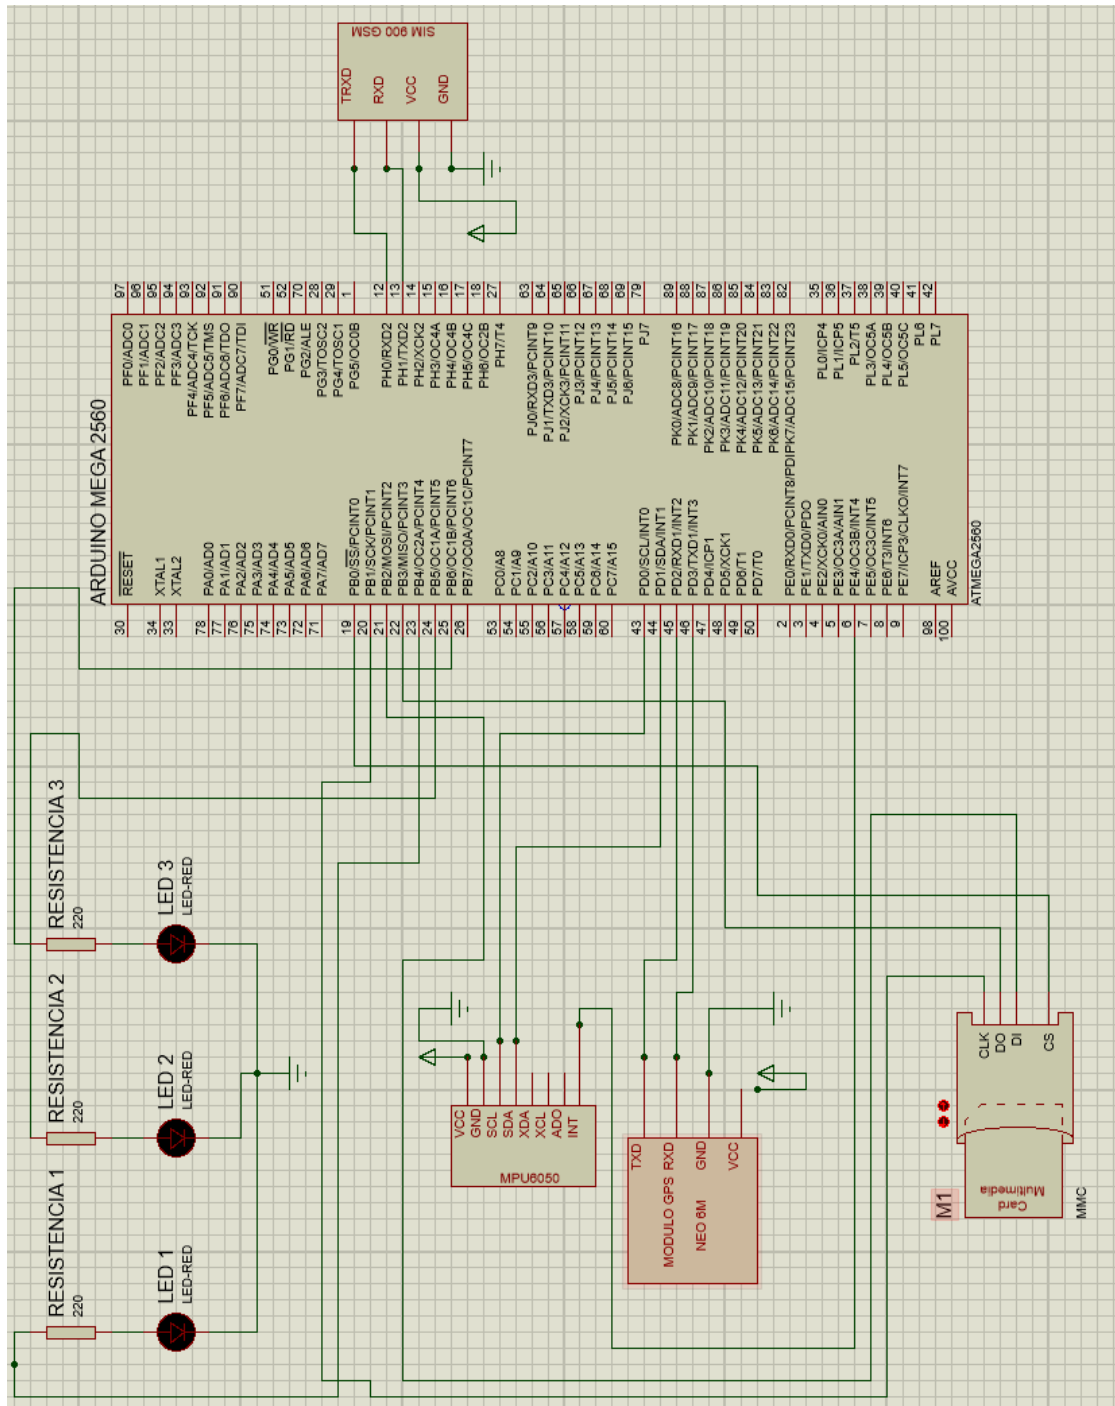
SIM 900 GSM
TRXD
RXD
VCC
GND

ARDUINO MEGA 2560

97 PF0/ADC0
96 PF1/ADC1
95 PF2/ADC2
94 PF3/ADC3
93 PF4/ADC4/TCK
92 PF5/ADC5/TMS
91 PF6/ADC6/TDO
90 PF7/ADC7/TDI
51 PG0/WR
52 PG1/RD
70 PG2/ALE
28 PG3/TOSC2
29 PG4/TOSC1
1 PG5/OC0B
12 PH0/RXD2
13 PH1/TXD2
14 PH2/XCK2
15 PH3/OC4A
16 PH4/OC4B
17 PH5/OC4C
18 PH6/OC2B
27 PH7/T4
63 PJ0/RXD3/PCINT9
64 PJ1/TXD3/PCINT10
65 PJ2/XCK3/PCINT11
66 PJ3/PCINT12
67 PJ4/PCINT13
68 PJ5/PCINT14
69 PJ6/PCINT15
79 PJ7
89 PK0/ADC8/PCINT16
88 PK1/ADC9/PCINT17
87 PK2/ADC10/PCINT18
86 PK3/ADC11/PCINT19
85 PK4/ADC12/PCINT20
84 PK5/ADC13/PCINT21
83 PK6/ADC14/PCINT22
82 PK7/ADC15/PCINT23
35 PL0/ICP4
36 PL1/ICP5
37 PL2/T5
38 PL3/OC5A
39 PL4/OC5B
40 PL5/OC5C
41 PL6
42 PL7

30 RESET
34 XTAL1
33 XTAL2
78 PA0/AD0
77 PA1/AD1
76 PA2/AD2
75 PA3/AD3
74 PA4/AD4
73 PA5/AD5
72 PA6/AD6
71 PA7/AD7
19 PB0/SS/PCINT0
20 PB1/SCK/PCINT1
21 PB2/MOSI/PCINT2
22 PB3/MISO/PCINT3
23 PB4/OC2A/PCINT4
24 PB5/OC1A/PCINT5
25 PB6/OC1B/PCINT6
26 PB7/OC0A/OC1C/PCINT7
53 PC0/A8
54 PC1/A9
55 PC2/A10
56 PC3/A11
57 PC4/A12
58 PC5/A13
59 PC6/A14
60 PC7/A15
43 PD0/SCL/INT0
44 PD1/SDA/INT1
45 PD2/RXD1/INT2
46 PD3/TXD1/INT3
47 PD4/ICP1
48 PD5/XCK1
49 PD6/T1
50 PD7/T0
2 PE0/RXD0/PCINT8/PDI
3 PE1/TXD0/PDO
4 PE2/XCK0/AIN0
5 PE3/OC3A/AIN1
6 PE4/OC3B/INT4
7 PE5/OC3C/INT5
8 PE6/T3/INT6
9 PE7/ICP3/CLKO/INT7
98 AREF
100 AVCC
ATMEGA2560

RESISTENCIA 3
220
LED 3
LED-RED
RESISTENCIA 2
220
LED 2
LED-RED
RESISTENCIA 1
220
LED 1
LED-RED

VCC
GND
SCL
SDA
XDA
XCL
ADO
INT
MPU6050

TXD
RXD
GND
VCC
MODULO GPS
NEO 6M

CLK
DO
DI
CS
Card Multimedia
M1
MMC